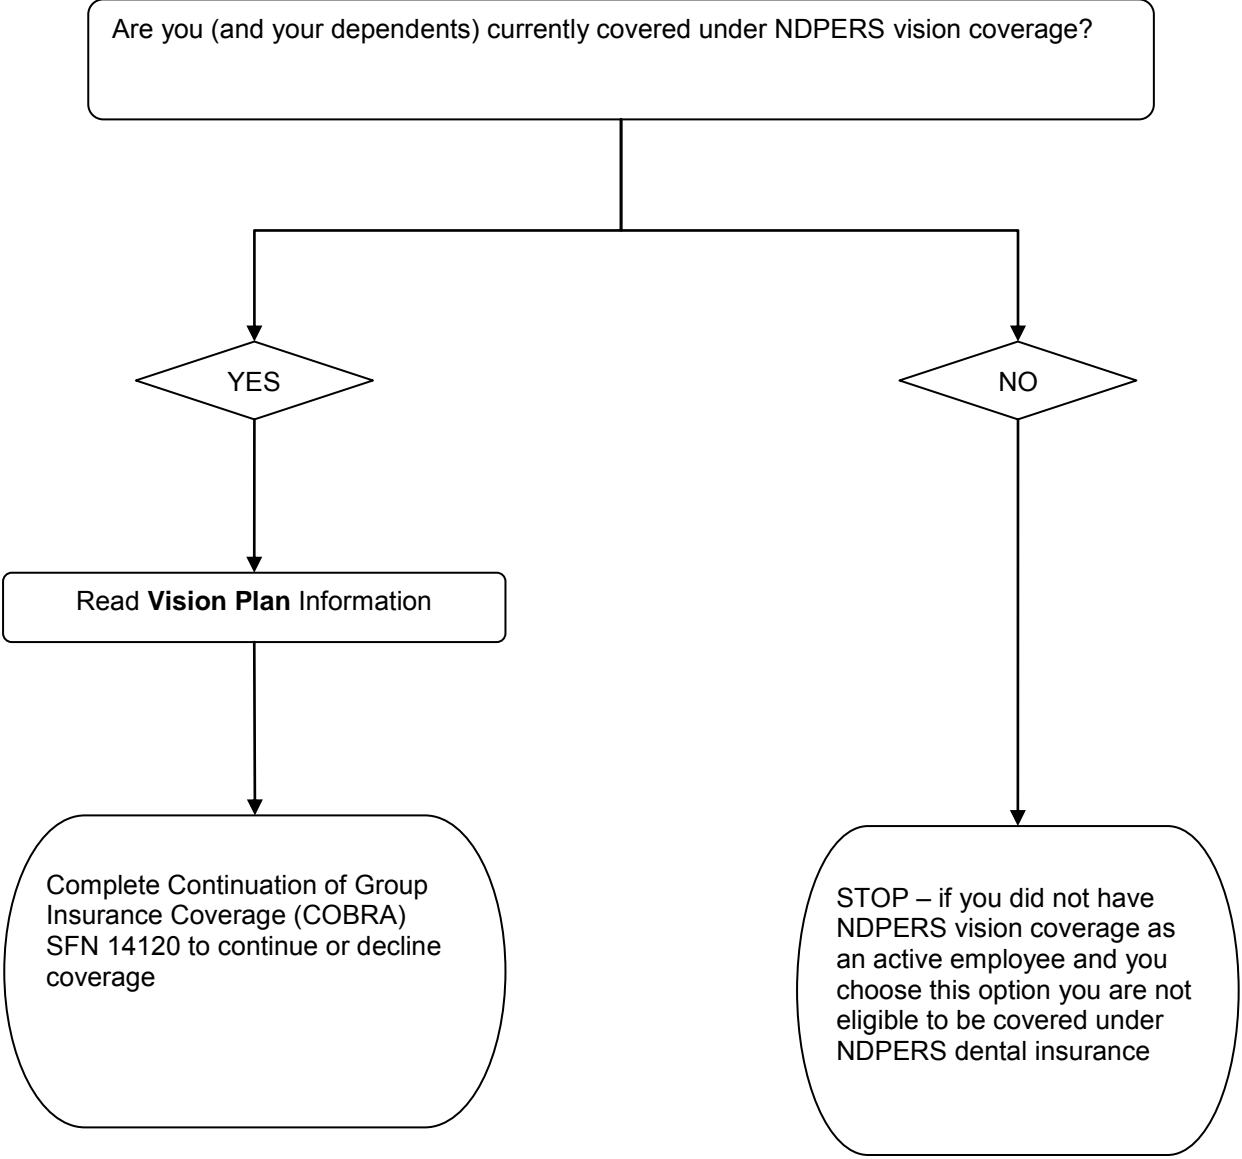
Are you (and your dependents) currently covered under NDPERS vision coverage?

YES

NO

Read **Vision Plan** Information

Complete Continuation of Group Insurance Coverage (COBRA) SFN 14120 to continue or decline coverage

STOP – if you did not have NDPERS vision coverage as an active employee and you choose this option you are not eligible to be covered under NDPERS dental insurance